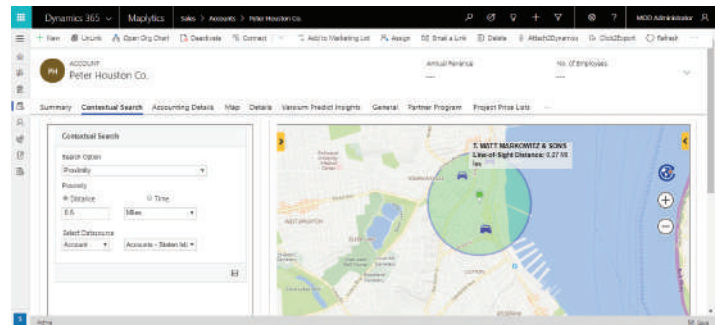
Dynamics 365 ⌄ Maplytics Sales > Accounts > Peter Houston Co.

MOD Administrator

+ New Unlink Open Org Chart Deactivate Connect Add to Marketing List Assign Email a Link Delete AttachDynamics Click2Export Refresh

ACCOUNT
Peter Houston Co.

PH

Annual Revenue
---

No. of Employees
---

Summary Contextual Search Accounting Details Map Details Vanoom Predict Insights General Partner Program Project Price Lists ...

Contextual Search

Search Option
Proximity

Proximity
Distance Time
8.6 Miles

Select Datasource
Account Accounts - Stolen (all)

T. WATT MARKOWITZ & SONS
Line-of-Sight Distance: 0.27 Mi
les

Active

Save